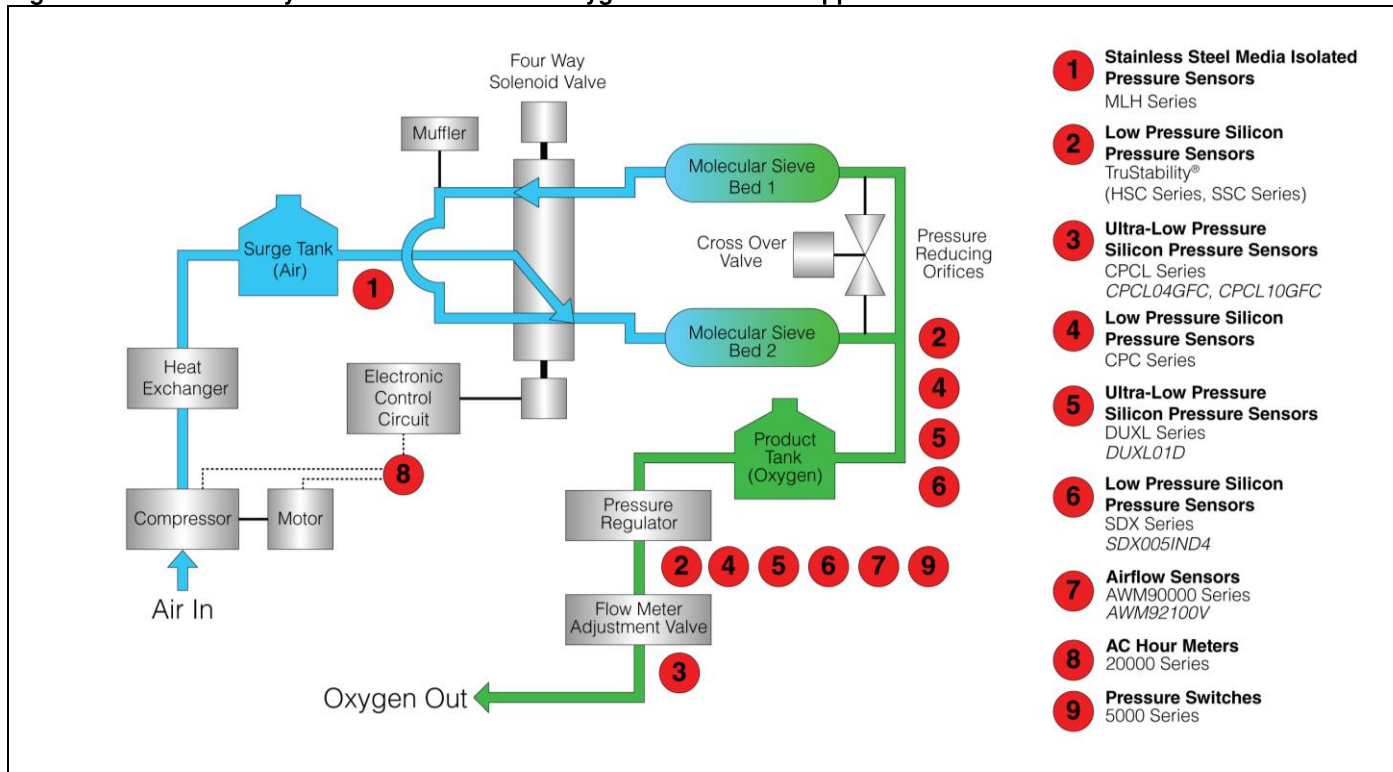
Four Way Solenoid Valve

Muffler

Molecular Sieve Bed 1

Surge Tank (Air)

1

Cross Over Valve

Pressure Reducing Orifices

Molecular Sieve Bed 2

2

Heat Exchanger

Electronic Control Circuit

4

Product Tank (Oxygen)

5

8

6

Compressor

Motor

Pressure Regulator

2 4 5 6 7 9

Air In

Flow Meter Adjustment Valve

3

Oxygen Out

1 Stainless Steel Media Isolated Pressure Sensors
MLH Series

2 Low Pressure Silicon Pressure Sensors
TruStability®
(HSC Series, SSC Series)

3 Ultra-Low Pressure Silicon Pressure Sensors
CPCL Series
CPCL04GFC, CPCL10GFC

4 Low Pressure Silicon Pressure Sensors
CPC Series

5 Ultra-Low Pressure Silicon Pressure Sensors
DUXL Series
DUXL01D

6 Low Pressure Silicon Pressure Sensors
SDX Series
SDX005IND4

7 Airflow Sensors
AWM90000 Series
AWM92100V

8 AC Hour Meters
20000 Series

9 Pressure Switches
5000 Series